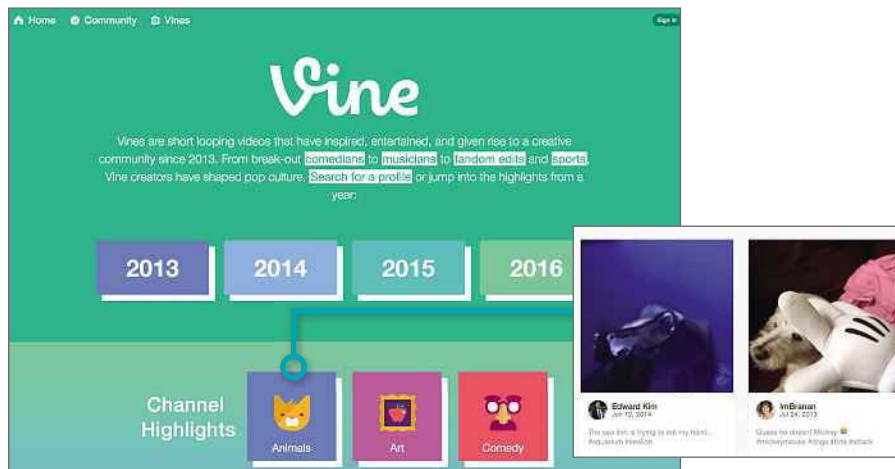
Home Community Vines

Sign In

Vine

Vines are short looping videos that have inspired, entertained, and given rise to a creative community since 2013. From break-out comedians to musicians to fandom edits and sports, Vine creators have shaped pop culture. Search for a profile or jump into the highlights from a year:

2013
2014
2015
2016

Channel Highlights

Animals
Art
Comedy

Edward Kim
Jun 12, 2014
The sea lion is trying to eat my hand... #aquarium #sealion

ImBranan
Jul 24, 2013
Guess he doesn't Mickey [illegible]
#mickeymouse #dogs #lol #attack